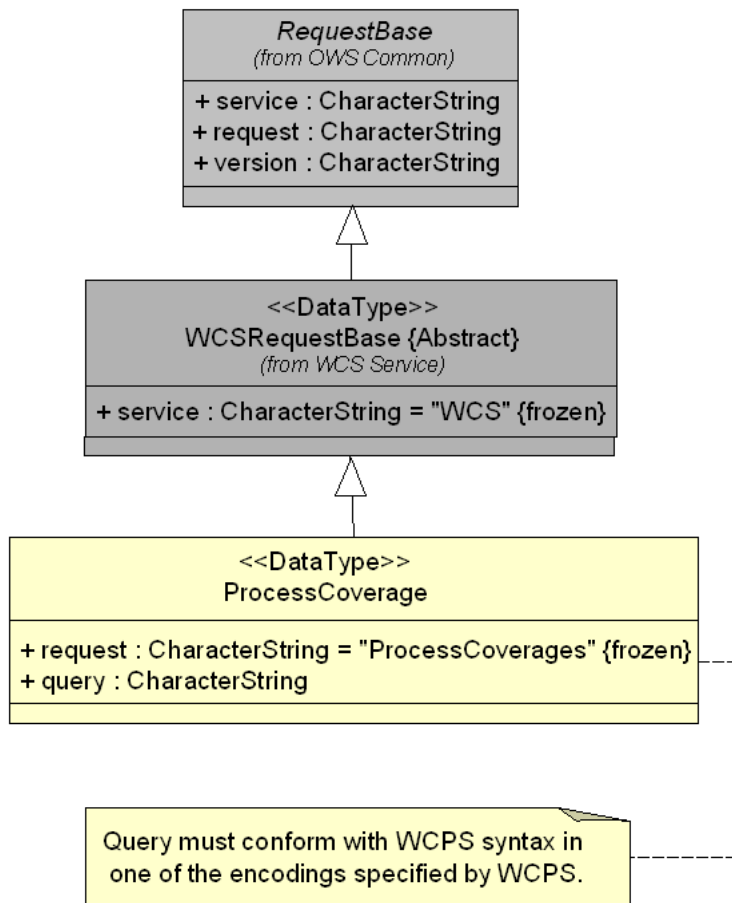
RequestBase
(from OWS Common)

+ service : CharacterString
+ request : CharacterString
+ version : CharacterString

<<DataType>>
WCSRequestBase {Abstract}
(from WCS Service)

+ service : CharacterString = "WCS" {frozen}

<<DataType>>
ProcessCoverage

+ request : CharacterString = "ProcessCoverages" {frozen}
+ query : CharacterString

Query must conform with WCPS syntax in one of the encodings specified by WCPS.